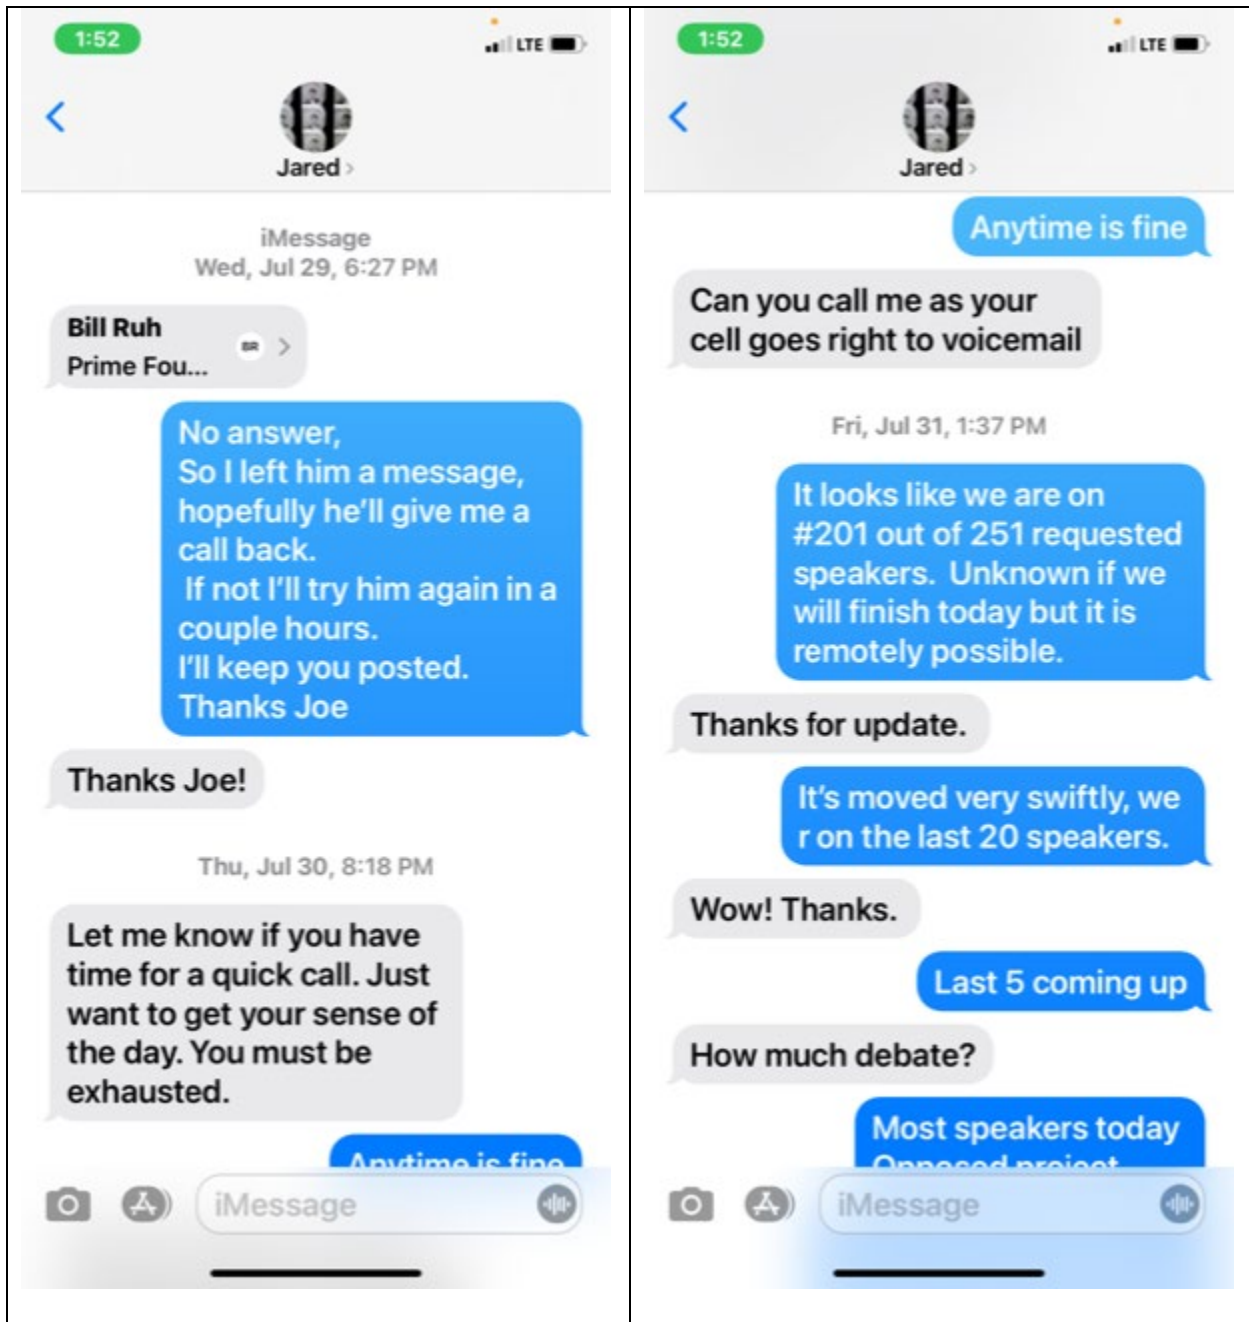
1:52

LTE

Jared

iMessage
Wed, Jul 29, 6:27 PM

Bill Ruh
Prime Fou...

No answer,
So I left him a message, hopefully he'll give me a call back.
If not I'll try him again in a couple hours.
I'll keep you posted.
Thanks Joe

Thanks Joe!

Thu, Jul 30, 8:18 PM

Let me know if you have time for a quick call. Just want to get your sense of the day. You must be exhausted.

Anytime is fine

iMessage

1:52

LTE

Jared

Anytime is fine

Can you call me as your cell goes right to voicemail

Fri, Jul 31, 1:37 PM

It looks like we are on #201 out of 251 requested speakers. Unknown if we will finish today but it is remotely possible.

Thanks for update.

It's moved very swiftly, we r on the last 20 speakers.

Wow! Thanks.

Last 5 coming up

How much debate?

Most speakers today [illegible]

iMessage